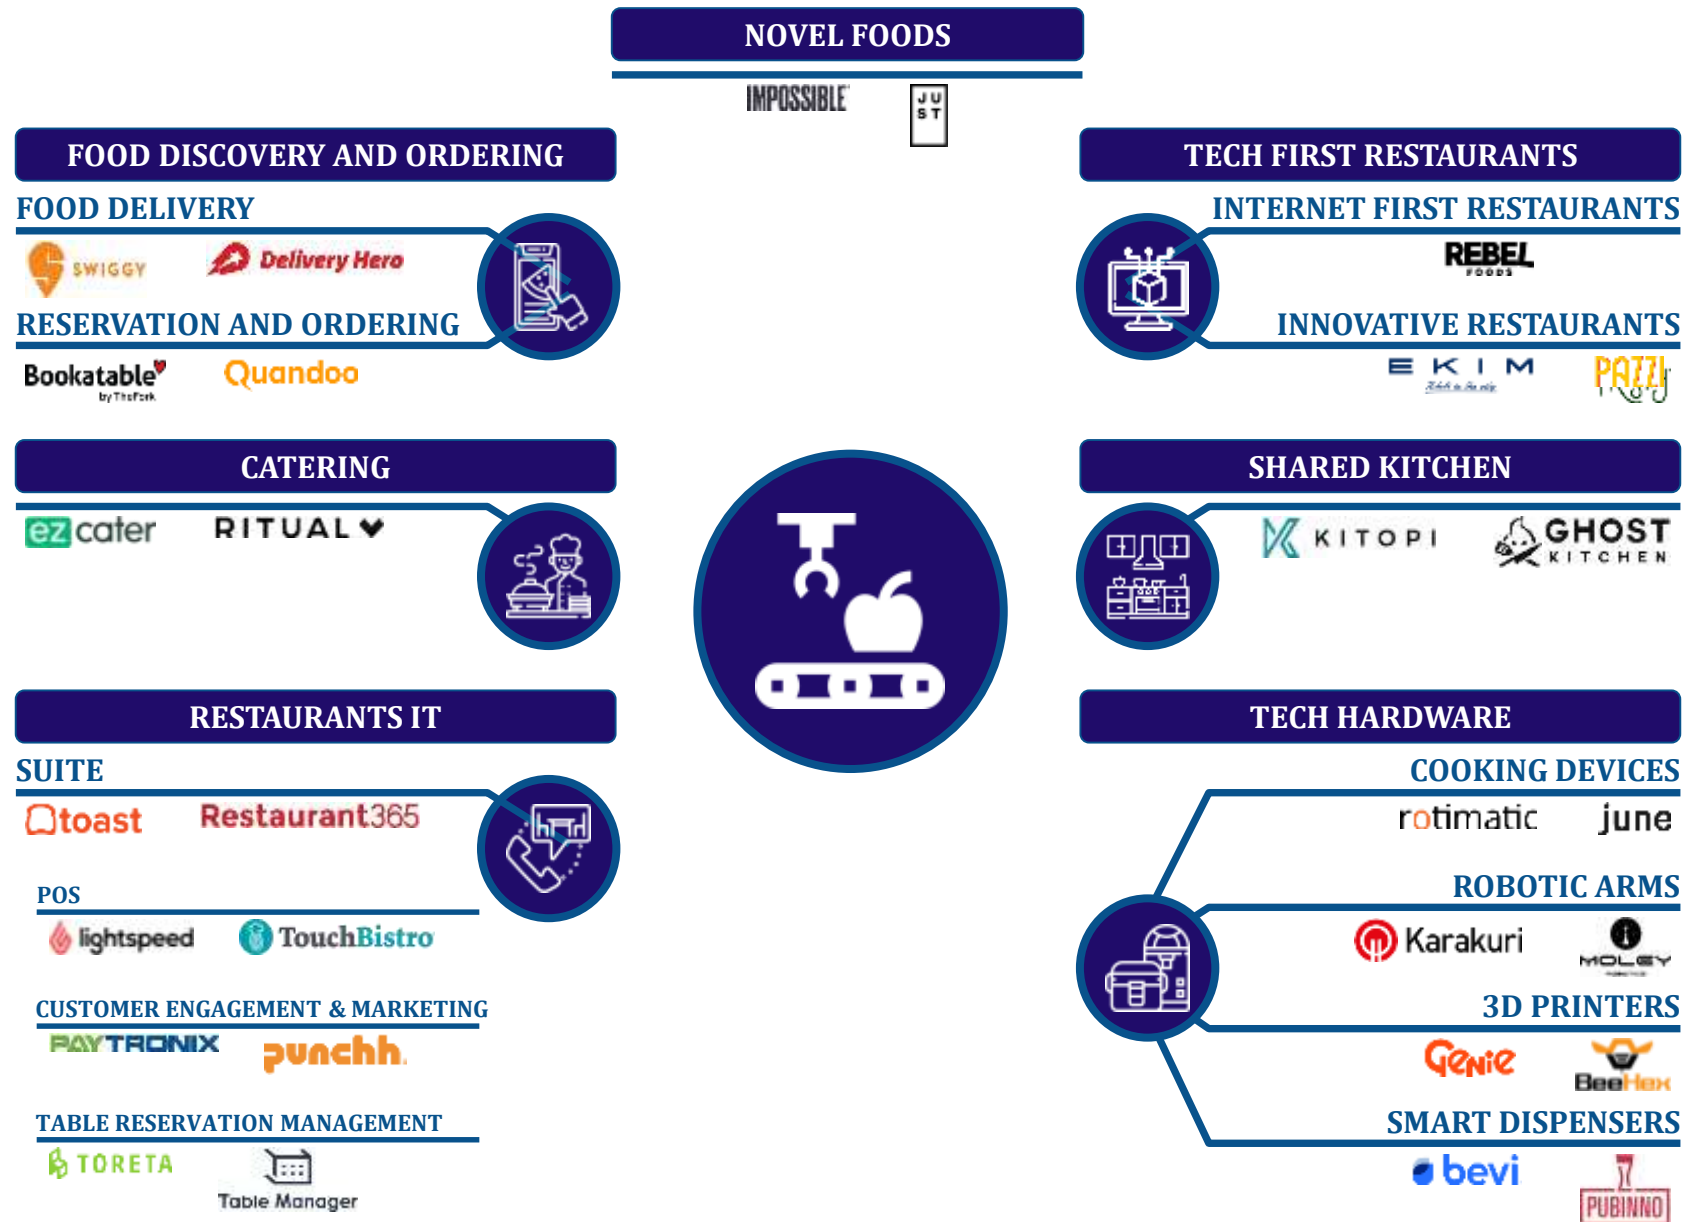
NOVEL FOODS

IMPOSSIBLE

JUST

FOOD DISCOVERY AND ORDERING

FOOD DELIVERY

SWIGGY

Delivery Hero

RESERVATION AND ORDERING

Bookatable by TheFork

Quandoo

TECH FIRST RESTAURANTS

INTERNET FIRST RESTAURANTS

REBEL FOODS

INNOVATIVE RESTAURANTS

EKIM

PAZZI

CATERING

ezcater

RITUAL

SHARED KITCHEN

KITOPI

GHOST KITCHEN

RESTAURANTS IT

SUITE

toast

Restaurant365

POS

lightspeed

TouchBistro

CUSTOMER ENGAGEMENT & MARKETING

PAYTRONIX

punchh

TABLE RESERVATION MANAGEMENT

TORETA

Table Manager

TECH HARDWARE

COOKING DEVICES

rotimatic

june

ROBOTIC ARMS

Karakuri

MOLEY

3D PRINTERS

Genie

BeeHex

SMART DISPENSERS

bevi

PUBINNO